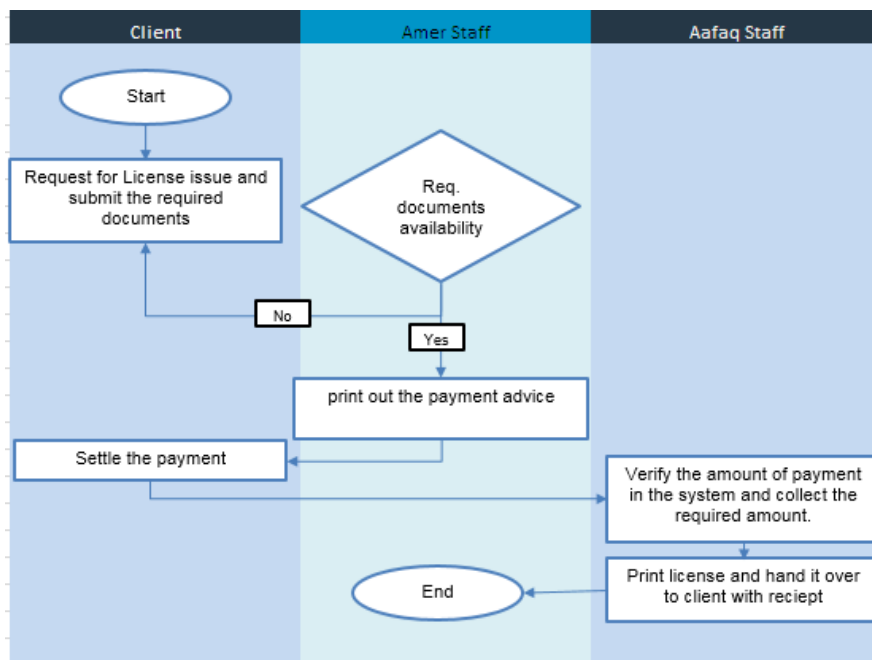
Client

Amer Staff

Aafaq Staff

Start

Request for License issue and submit the required documents

Req. documents availability

No

Yes

print out the payment advice

Settle the payment

Verify the amount of payment in the system and collect the required amount.

End

Print license and hand it over to client with reciept